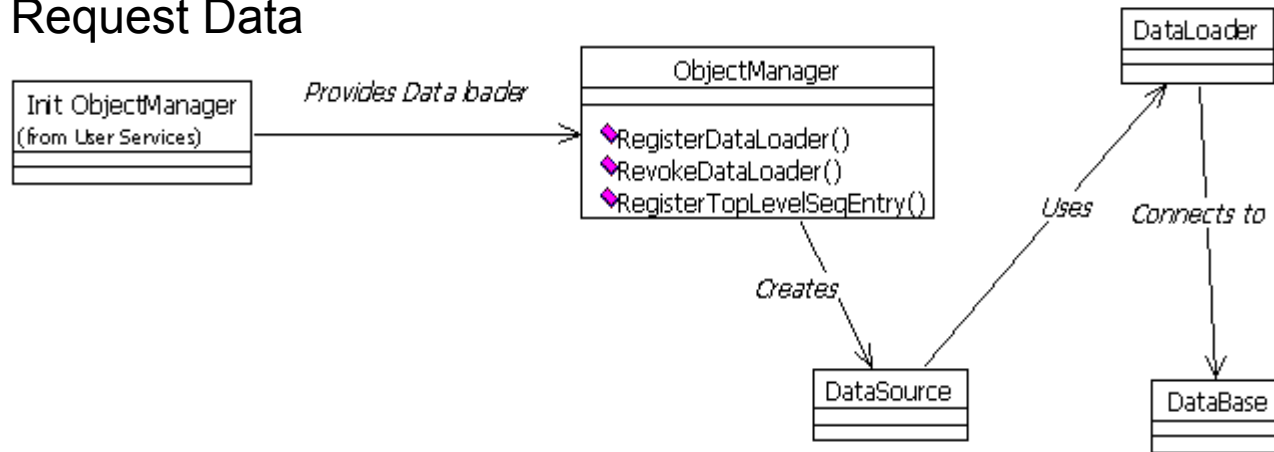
Request Data

Init ObjectManager
(from User Services)

Provides Data loader

ObjectManager

RegisterDataLoader()
RevokeDataLoader()
RegisterTopLevelSeqEntry()

DataLoader

Uses

Connects to

Creates

DataSource

DataBase